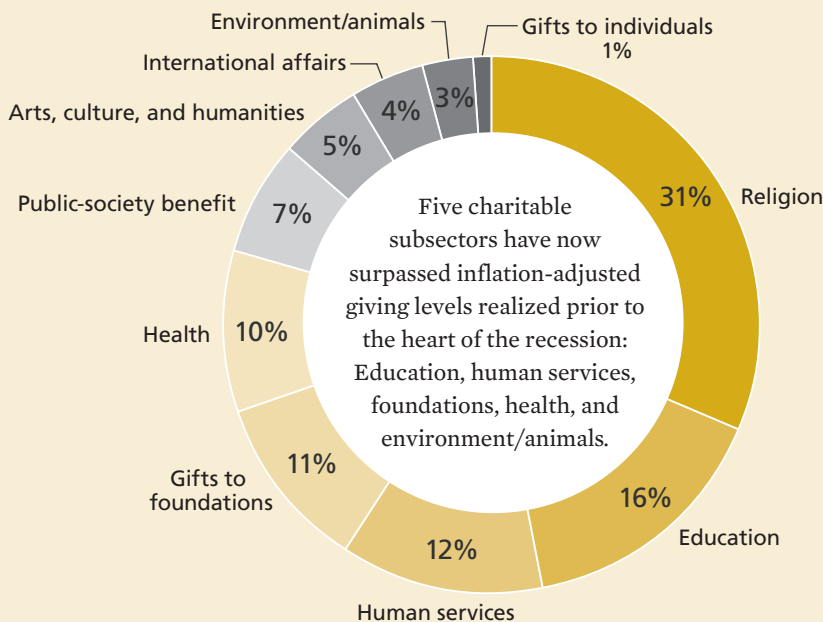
Environment/animals
Gifts to individuals 1%
International affairs
4%
3%
Arts, culture, and humanities
5%
Public-society benefit
7%
31%
Religion
Five charitable subsectors have now surpassed inflation-adjusted giving levels realized prior to the heart of the recession: Education, human services, foundations, health, and environment/animals.
Health
10%
Gifts to foundations
11%
16%
Education
12%
Human services